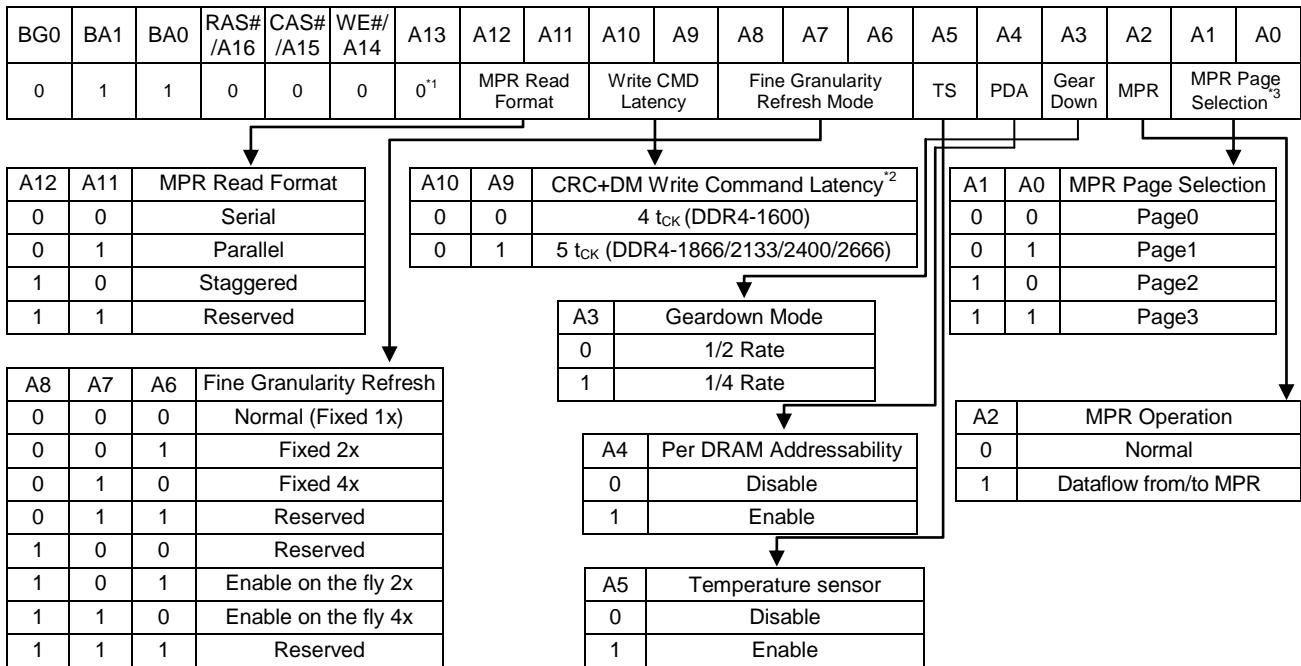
| BG0 | BA1 | BA0 | RAS# /A16 | CAS# /A15 | WE#/ A14 | A13 | A12 | A11 | A10 | A9 | A8 | A7 | A6 | A5 | A4 | A3 | A2 | A1 | A0 |
|---|---|---|---|---|---|---|---|---|---|---|---|---|---|---|---|---|---|---|---|
| 0 | 1 | 1 | 0 | 0 | 0 | $0^{*1}$ | MPR Read Format | | Write CMD Latency | | Fine Granularity Refresh Mode | | | TS | PDA | Gear Down | MPR | MPR Page Selection$^{*3}$ | |

| A12 | A11 | MPR Read Format |
|---|---|---|
| 0 | 0 | Serial |
| 0 | 1 | Parallel |
| 1 | 0 | Staggered |
| 1 | 1 | Reserved |

| A10 | A9 | CRC+DM Write Command Latency$^{*2}$ |
|---|---|---|
| 0 | 0 | 4 $t_{CK}$ (DDR4-1600) |
| 0 | 1 | 5 $t_{CK}$ (DDR4-1866/2133/2400/2666) |

| A1 | A0 | MPR Page Selection |
|---|---|---|
| 0 | 0 | Page0 |
| 0 | 1 | Page1 |
| 1 | 0 | Page2 |
| 1 | 1 | Page3 |

| A3 | Geardown Mode |
|---|---|
| 0 | 1/2 Rate |
| 1 | 1/4 Rate |

| A8 | A7 | A6 | Fine Granularity Refresh |
|---|---|---|---|
| 0 | 0 | 0 | Normal (Fixed 1x) |
| 0 | 0 | 1 | Fixed 2x |
| 0 | 1 | 0 | Fixed 4x |
| 0 | 1 | 1 | Reserved |
| 1 | 0 | 0 | Reserved |
| 1 | 0 | 1 | Enable on the fly 2x |
| 1 | 1 | 0 | Enable on the fly 4x |
| 1 | 1 | 1 | Reserved |

| A2 | MPR Operation |
|---|---|
| 0 | Normal |
| 1 | Dataflow from/to MPR |

| A4 | Per DRAM Addressability |
|---|---|
| 0 | Disable |
| 1 | Enable |

| A5 | Temperature sensor |
|---|---|
| 0 | Disable |
| 1 | Enable |